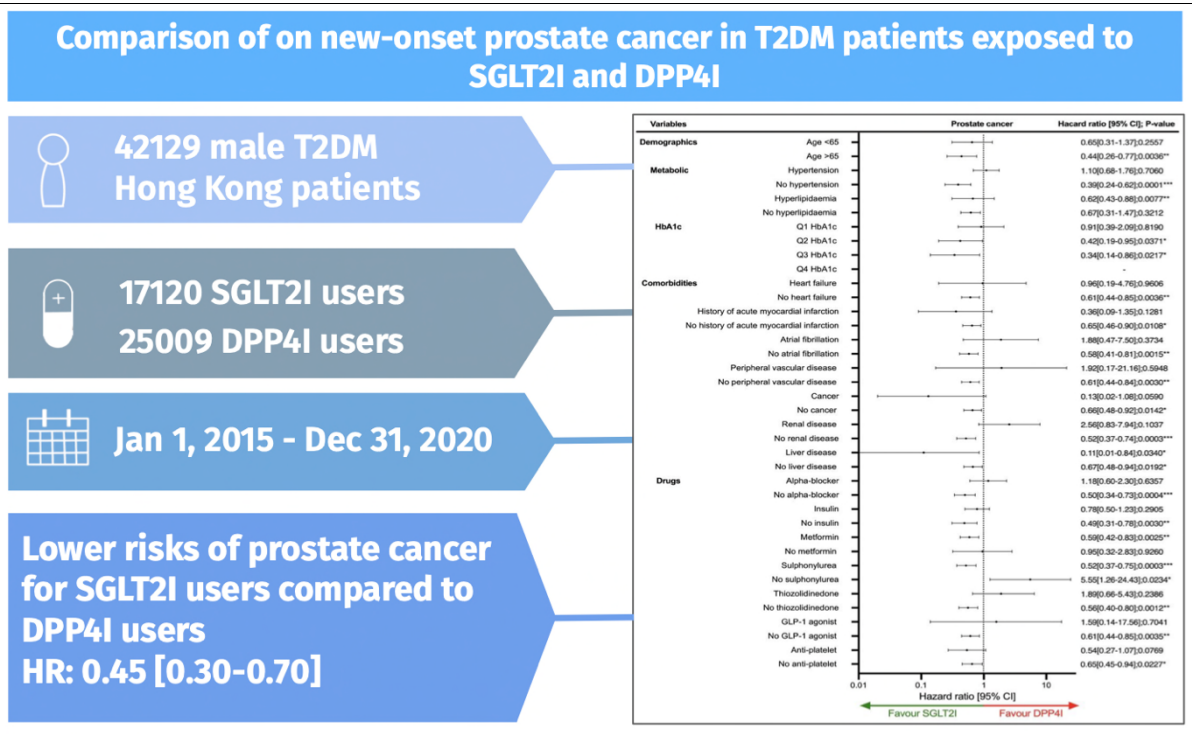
Comparison of on new-onset prostate cancer in T2DM patients exposed to SGLT2I and DPP4I

42129 male T2DM Hong Kong patients

17120 SGLT2I users
25009 DPP4I users

Jan 1, 2015 - Dec 31, 2020

Lower risks of prostate cancer for SGLT2I users compared to DPP4I users
HR: 0.45 [0.30-0.70]

| Variables | | Prostate cancer | Hazard ratio [95% CI]; P-value |
|---|---|---|---|
| Demographics | Age <65 | | 0.65[0.31-1.37];0.2557 |
| | Age >65 | | 0.44[0.26-0.77];0.0036** |
| Metabolic | Hypertension | | 1.10[0.68-1.76];0.7060 |
| | No hypertension | | 0.39[0.24-0.62];0.0001*** |
| | Hyperlipidaemia | | 0.62[0.43-0.88];0.0077** |
| | No hyperlipidaemia | | 0.67[0.31-1.47];0.3212 |
| HbA1c | Q1 HbA1c | | 0.91[0.39-2.09];0.8190 |
| | Q2 HbA1c | | 0.42[0.19-0.95];0.0371* |
| | Q3 HbA1c | | 0.34[0.14-0.86];0.0217* |
| | Q4 HbA1c | | - |
| Comorbidities | Heart failure | | 0.96[0.19-4.76];0.9606 |
| | No heart failure | | 0.61[0.44-0.85];0.0036** |
| | History of acute myocardial infarction | | 0.36[0.09-1.35];0.1281 |
| | No history of acute myocardial infarction | | 0.65[0.46-0.90];0.0108* |
| | Atrial fibrillation | | 1.88[0.47-7.50];0.3734 |
| | No atrial fibrillation | | 0.58[0.41-0.81];0.0015** |
| | Peripheral vascular disease | | 1.92[0.17-21.16];0.5948 |
| | No peripheral vascular disease | | 0.61[0.44-0.84];0.0030** |
| | Cancer | | 0.13[0.02-1.08];0.0590 |
| | No cancer | | 0.66[0.48-0.92];0.0142* |
| | Renal disease | | 2.56[0.83-7.94];0.1037 |
| | No renal disease | | 0.52[0.37-0.74];0.0003*** |
| | Liver disease | | 0.11[0.01-0.84];0.0340* |
| | No liver disease | | 0.67[0.48-0.94];0.0192* |
| Drugs | Alpha-blocker | | 1.18[0.60-2.30];0.6357 |
| | No alpha-blocker | | 0.50[0.34-0.73];0.0004*** |
| | Insulin | | 0.78[0.50-1.23];0.2905 |
| | No insulin | | 0.49[0.31-0.78];0.0030** |
| | Metformin | | 0.59[0.42-0.83];0.0025** |
| | No metformin | | 0.95[0.32-2.83];0.9260 |
| | Sulphonylurea | | 0.52[0.37-0.75];0.0003*** |
| | No sulphonylurea | | 5.55[1.26-24.43];0.0234* |
| | Thiozolidinedone | | 1.89[0.66-5.43];0.2386 |
| | No thiozolidinedone | | 0.56[0.40-0.80];0.0012** |
| | GLP-1 agonist | | 1.59[0.14-17.56];0.7041 |
| | No GLP-1 agonist | | 0.61[0.44-0.85];0.0035** |
| | Anti-platelet | | 0.54[0.27-1.07];0.0769 |
| | No anti-platelet | | 0.65[0.45-0.94];0.0227* |

0.01 0.1 1 10
Hazard ratio [95% CI]
Favour SGLT2I Favour DPP4I